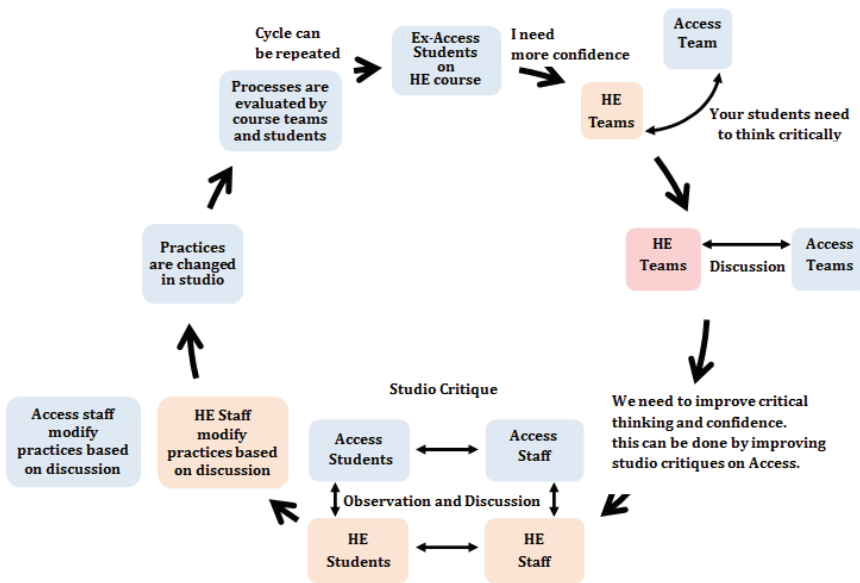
Cycle can be repeated

Ex-Access Students on HE course

I need more confidence

Access Team

HE Teams

Your students need to think critically

Processes are evaluated by course teams and students

Practices are changed in studio

HE Teams

Discussion

Access Teams

We need to improve critical thinking and confidence. this can be done by improving studio critiques on Access.

Studio Critique

Access staff modify practices based on discussion

HE Staff modify practices based on discussion

Access Students

Access Staff

Observation and Discussion

HE Students

HE Staff